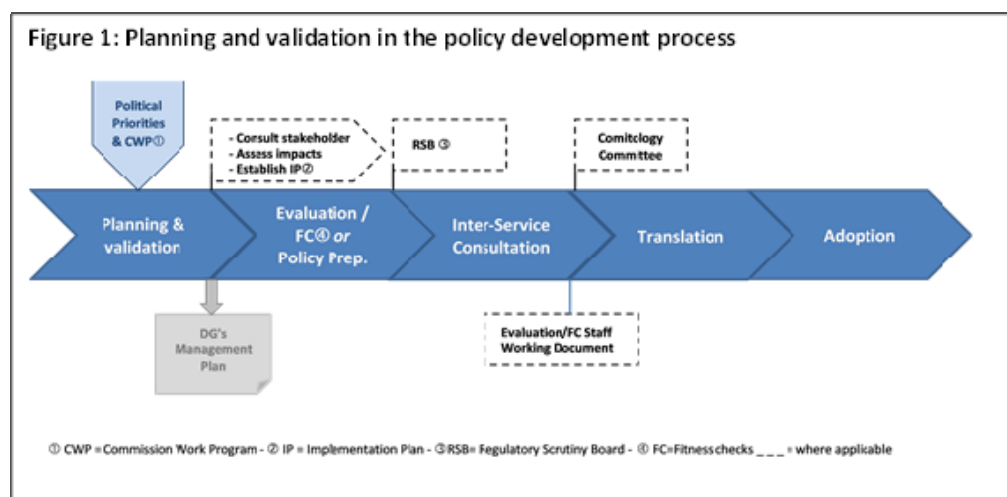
Figure 1: Planning and validation in the policy development process

Political Priorities & CWP①

- Consult stakeholder
- Assess impacts
- Establish IP②

RSB ③

Comitology Committee

Planning & validation

Evaluation / FC④ *or* Policy Prep.

Inter-Service Consultation

Translation

Adoption

DG's Management Plan

Evaluation/FC Staff Working Document

① CWP = Commission Work Program - ② IP = Implementation Plan - ③RSB= Regulatory Scrutiny Board - ④ FC=Fitness checks \_ \_ \_ = where applicable